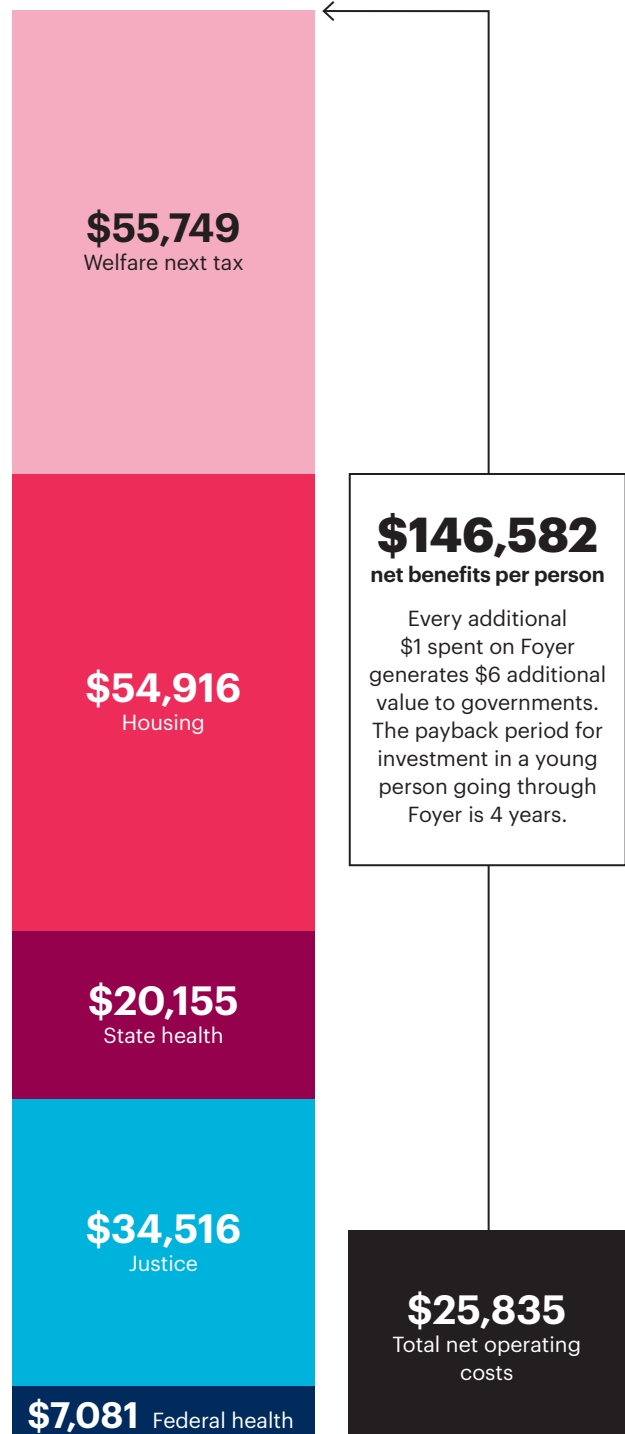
$55,749
Welfare next tax

$54,916
Housing

$20,155
State health

$34,516
Justice

$7,081 Federal health

$146,582
net benefits per person

Every additional $1 spent on Foyer generates $6 additional value to governments. The payback period for investment in a young person going through Foyer is 4 years.

$25,835
Total net operating costs